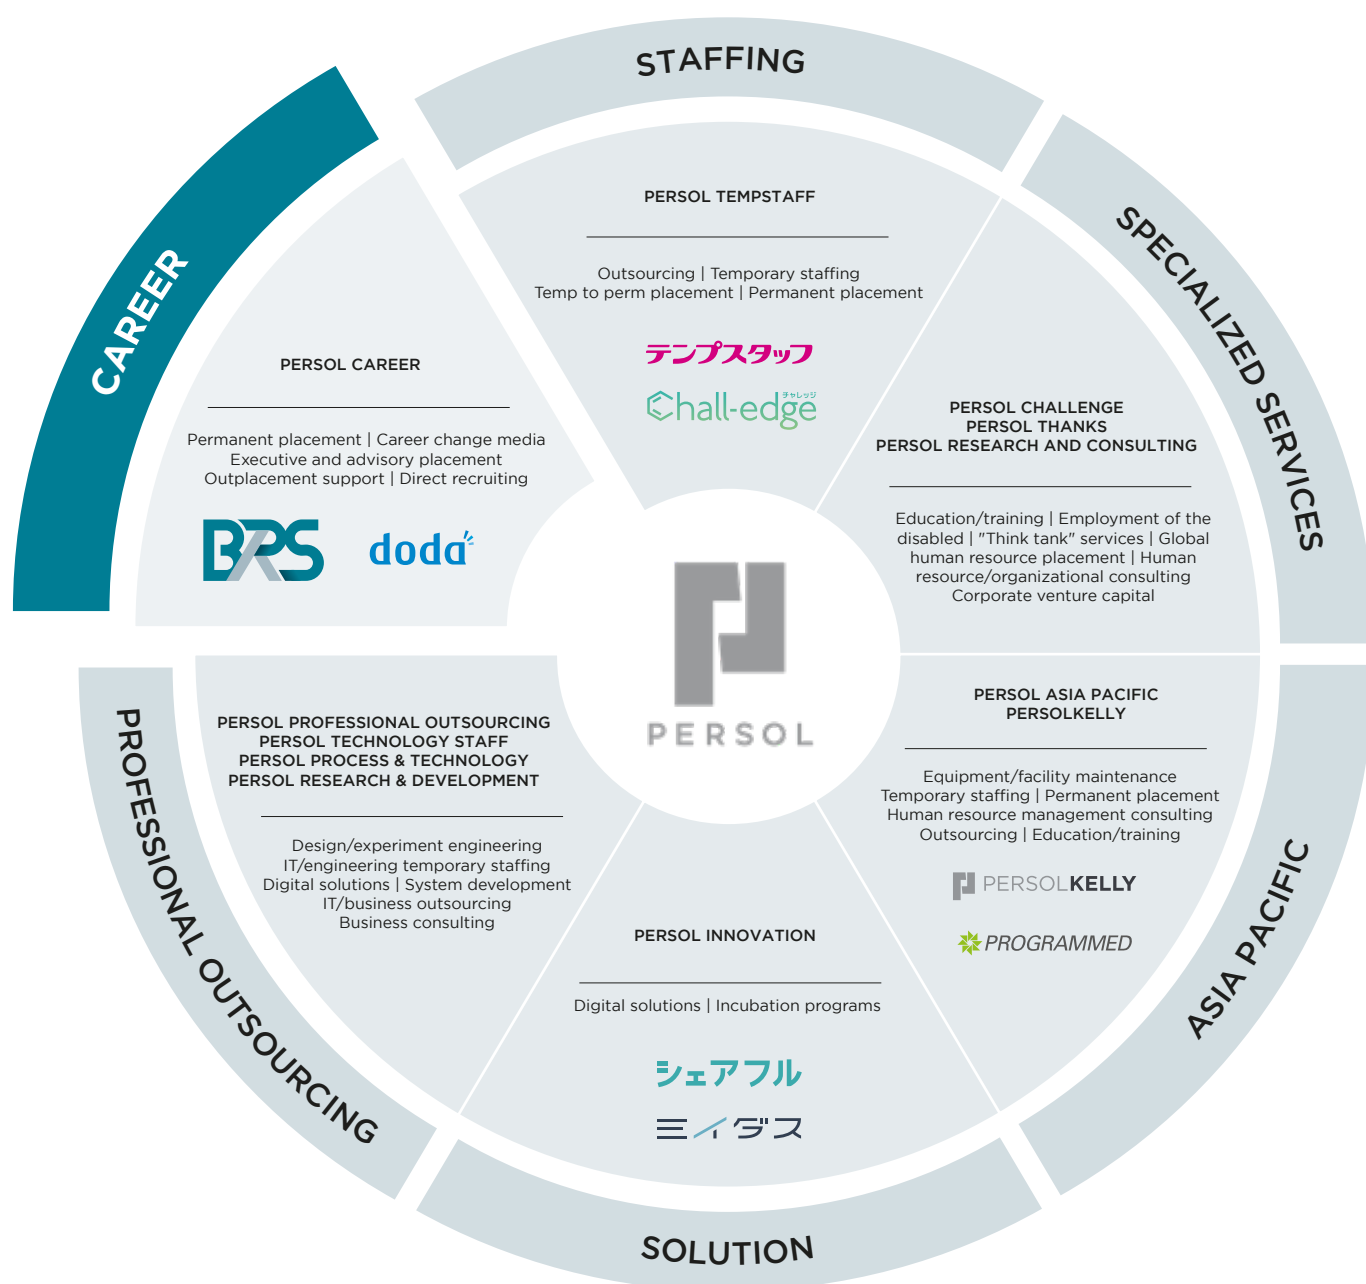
STAFFING

PERSOL TEMPSTAFF

Outsourcing | Temporary staffing
Temp to perm placement | Permanent placement

テンプスタッフ

Chall-edge チャレッジ

SPECIALIZED SERVICES

PERSOL CHALLENGE
PERSOL THANKS
PERSOL RESEARCH AND CONSULTING

Education/training | Employment of the disabled | "Think tank" services | Global human resource placement | Human resource/organizational consulting
Corporate venture capital

ASIA PACIFIC

PERSOL ASIA PACIFIC
PERSOLKELLY

Equipment/facility maintenance
Temporary staffing | Permanent placement
Human resource management consulting
Outsourcing | Education/training

PERSOLKELLY

PROGRAMMED

SOLUTION

PERSOL INNOVATION

Digital solutions | Incubation programs

シェアフル

ミイダス

PROFESSIONAL OUTSOURCING

PERSOL PROFESSIONAL OUTSOURCING
PERSOL TECHNOLOGY STAFF
PERSOL PROCESS & TECHNOLOGY
PERSOL RESEARCH & DEVELOPMENT

Design/experiment engineering
IT/engineering temporary staffing
Digital solutions | System development
IT/business outsourcing
Business consulting

CAREER

PERSOL CAREER

Permanent placement | Career change media
Executive and advisory placement
Outplacement support | Direct recruiting

BRS

doda

PERSOL